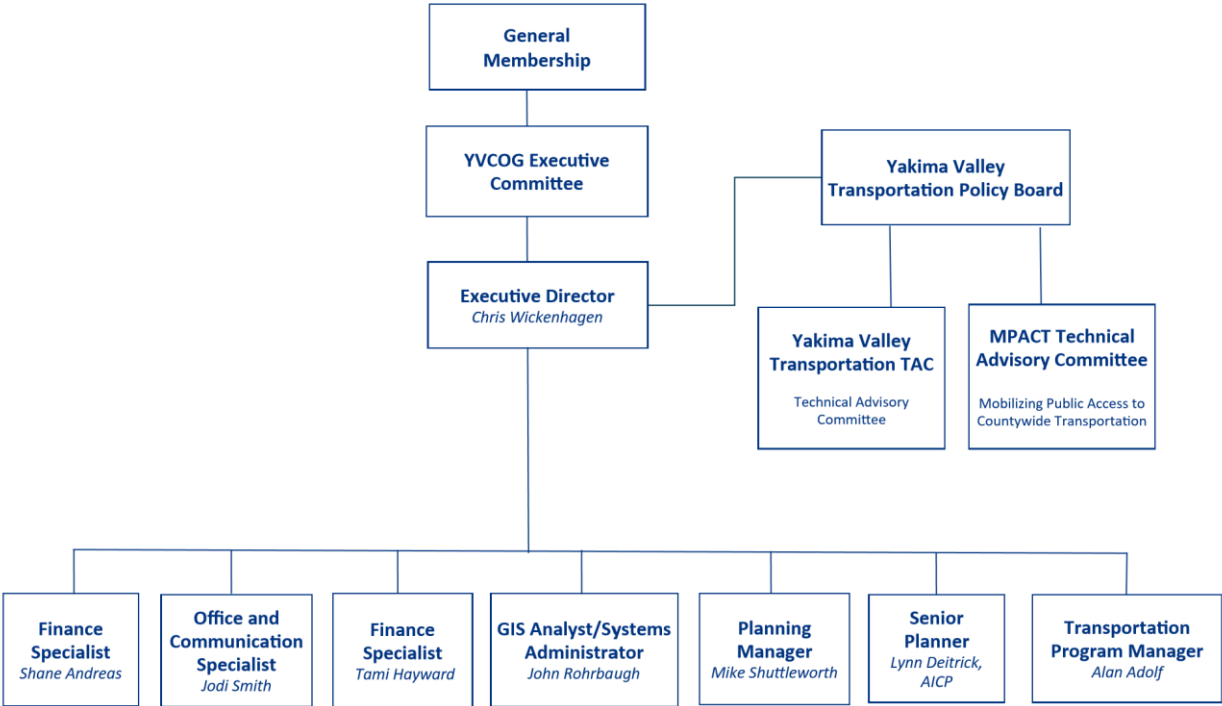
General Membership

YVCOG Executive Committee

Yakima Valley Transportation Policy Board

Executive Director
Chris Wickenhagen

Yakima Valley Transportation TAC
Technical Advisory Committee

MPACT Technical Advisory Committee
Mobilizing Public Access to Countywide Transportation

Finance Specialist
Shane Andreas

Office and Communication Specialist
Jodi Smith

Finance Specialist
Tami Hayward

GIS Analyst/Systems Administrator
John Rohrbaugh

Planning Manager
Mike Shuttleworth

Senior Planner
Lynn Deitrick, AICP

Transportation Program Manager
Alan Adolf